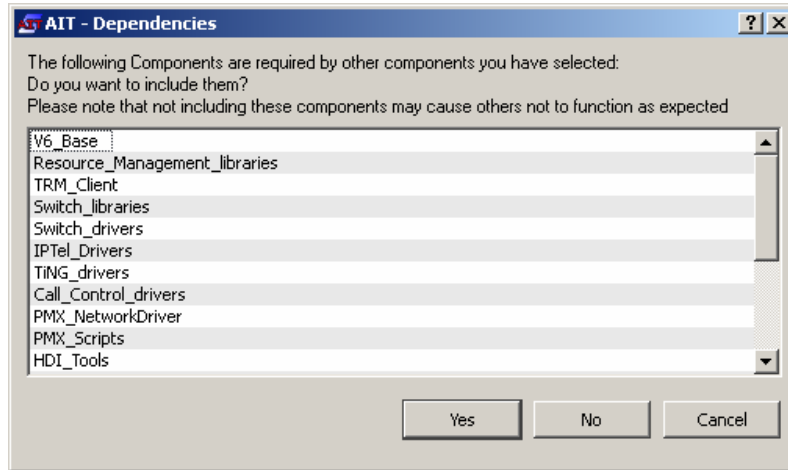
AIT - Dependencies

?

X

The following Components are required by other components you have selected:
Do you want to include them?
Please note that not including these components may cause others not to function as expected

V6_Base
Resource_Management_libraries
TRM_Client
Switch_libraries
Switch_drivers
IPTel_Drivers
TiNG_drivers
Call_Control_drivers
PMX_NetworkDriver
PMX_Scripts
HDI_Tools

Yes

No

Cancel